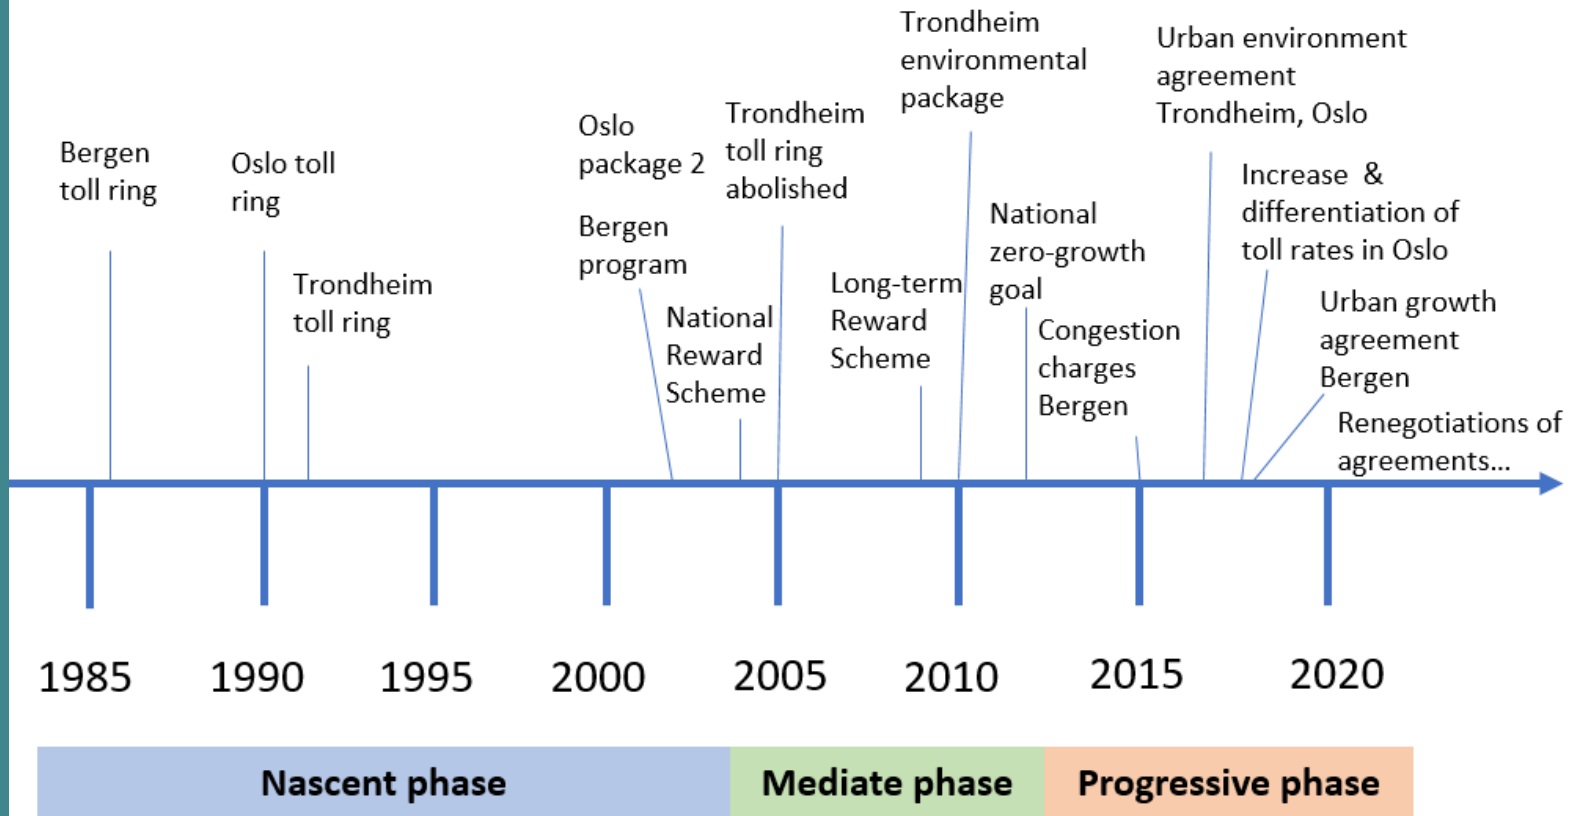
Bergen toll ring

Oslo toll ring

Trondheim toll ring

Oslo package 2

Bergen program

National Reward Scheme

Trondheim toll ring abolished

Long-term Reward Scheme

Trondheim environmental package

National zero-growth goal

Congestion charges Bergen

Urban environment agreement Trondheim, Oslo

Increase & differentiation of toll rates in Oslo

Urban growth agreement Bergen

Renegotiations of agreements...

1985 1990 1995 2000 2005 2010 2015 2020

Nascent phase

Mediate phase

Progressive phase